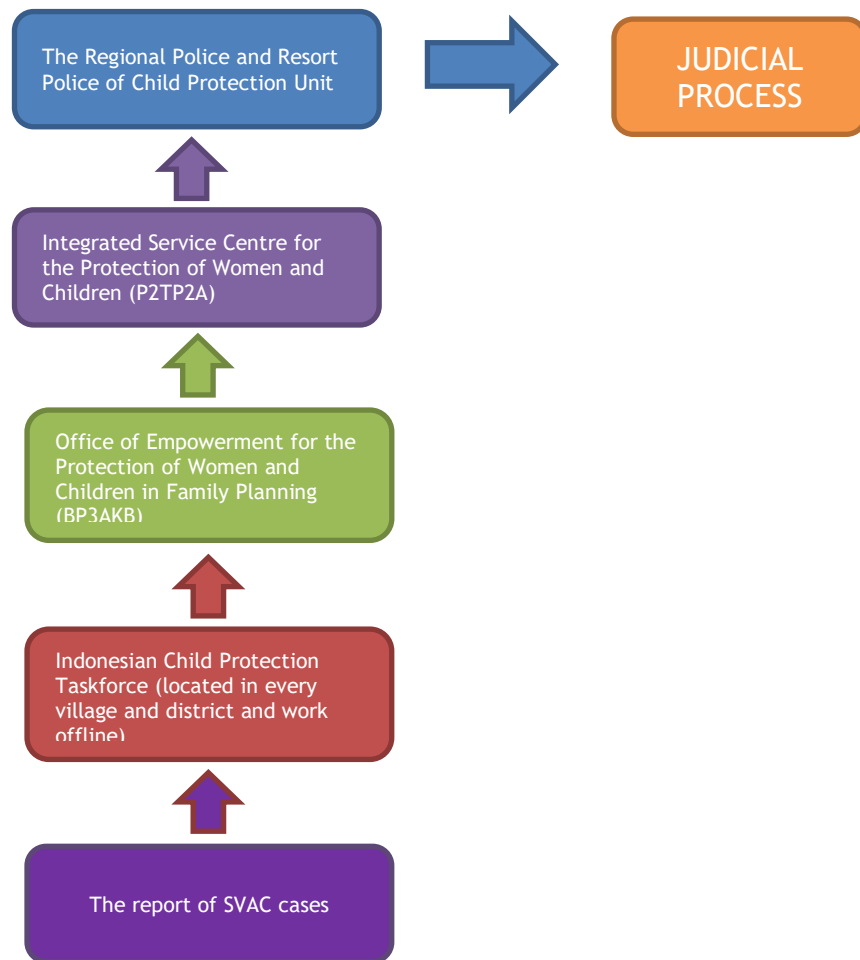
The Regional Police and Resort Police of Child Protection Unit

JUDICIAL PROCESS

Integrated Service Centre for the Protection of Women and Children (P2TP2A)

Office of Empowerment for the Protection of Women and Children in Family Planning (BP3AKB)

Indonesian Child Protection Taskforce (located in every village and district and work offline)

The report of SVAC cases